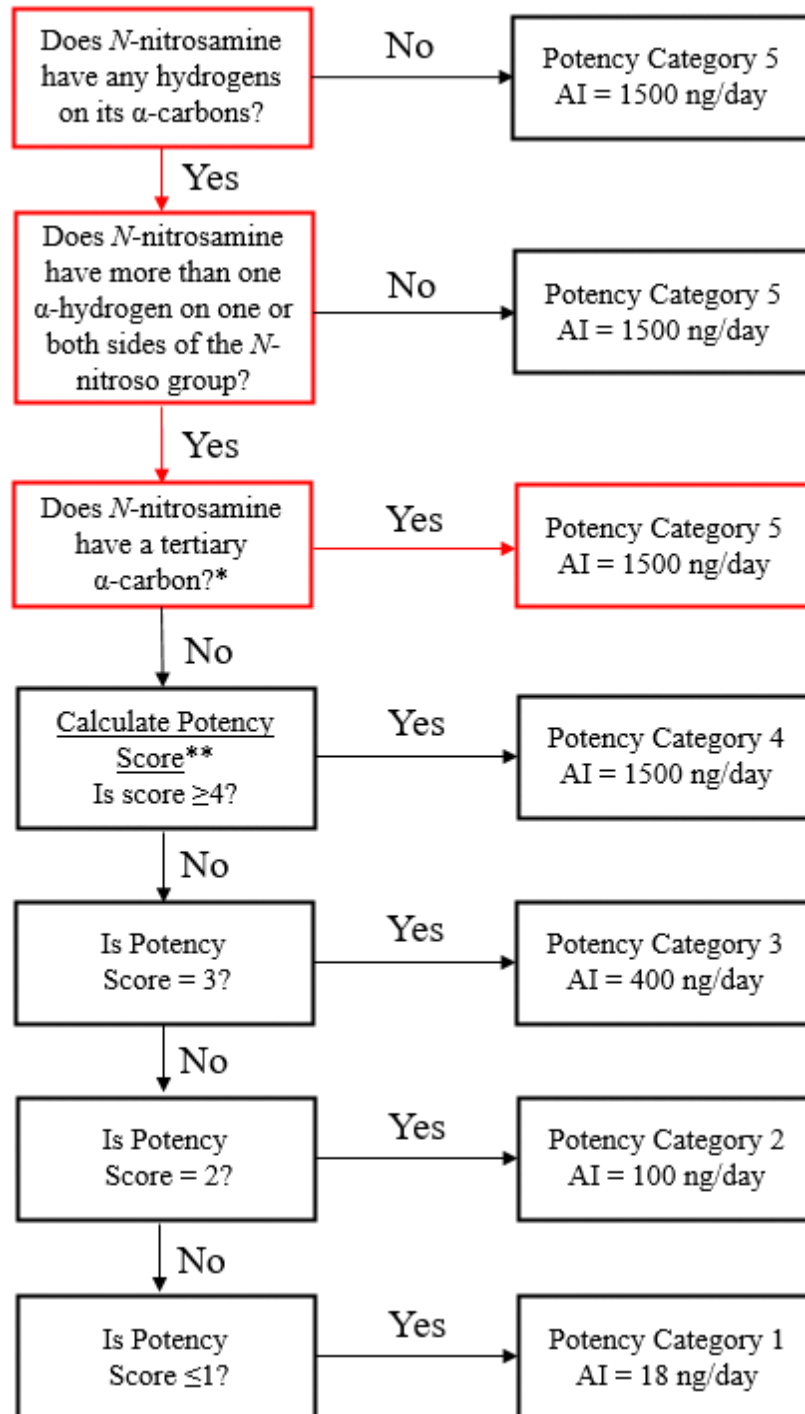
Does N-nitrosamine have any hydrogens on its α-carbons?

No

Potency Category 5
AI = 1500 ng/day

Yes

Does N-nitrosamine have more than one α-hydrogen on one or both sides of the N-nitroso group?

No

Potency Category 5
AI = 1500 ng/day

Yes

Does N-nitrosamine have a tertiary α-carbon?*

Yes

Potency Category 5
AI = 1500 ng/day

No

Calculate Potency Score**
Is score ≥4?

Yes

Potency Category 4
AI = 1500 ng/day

No

Is Potency Score = 3?

Yes

Potency Category 3
AI = 400 ng/day

No

Is Potency Score = 2?

Yes

Potency Category 2
AI = 100 ng/day

No

Is Potency Score ≤1?

Yes

Potency Category 1
AI = 18 ng/day